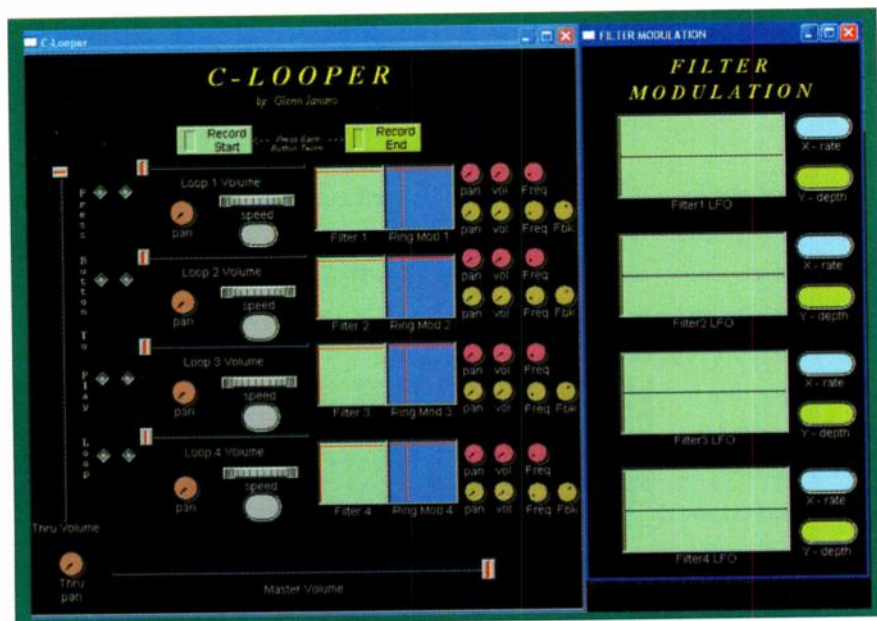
C-Looper

C-LOOPER

by Glenn Iandro

Record Start

<-- Press Each Button Twice -->

Record End

Press Button To Play Loop

Loop 1 Volume

pan

speed

Filter 1

Ring Mod 1

pan vol Freq

pan vol Freq Fbk

Loop 2 Volume

pan

speed

Filter 2

Ring Mod 2

pan vol Freq

pan vol Freq Fbk

Loop 3 Volume

pan

speed

Filter 3

Ring Mod 3

pan vol Freq

pan vol Freq Fbk

Loop 4 Volume

pan

speed

Filter 4

Ring Mod 4

pan vol Freq

pan vol Freq Fbk

Thru Volume

Thru pan

Master Volume

FILTER MODULATION

FILTER MODULATION

Filter1 LFO

X - rate

Y - depth

Filter2 LFO

X - rate

Y - depth

Filter3 LFO

X - rate

Y - depth

Filter4 LFO

X - rate

Y - depth